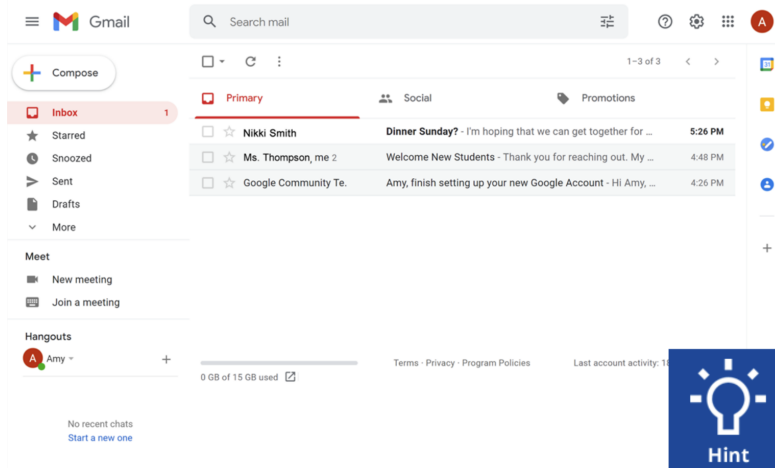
Gmail

Search mail

A

Compose

Inbox 1
Starred
Snoozed
Sent
Drafts
More

Meet
New meeting
Join a meeting

Hangouts
A Amy

No recent chats
Start a new one

1–3 of 3

Primary
Social
Promotions

| | |
|---|---|
| Nikki Smith | **Dinner Sunday?** - I'm hoping that we can get together for ... **5:26 PM** |
| Ms. Thompson, me 2 | Welcome New Students - Thank you for reaching out. My ... 4:48 PM |
| Google Community Te. | Amy, finish setting up your new Google Account - Hi Amy, ... 4:26 PM |

0 GB of 15 GB used

Terms · Privacy · Program Policies

Last account activity: 1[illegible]

Hint